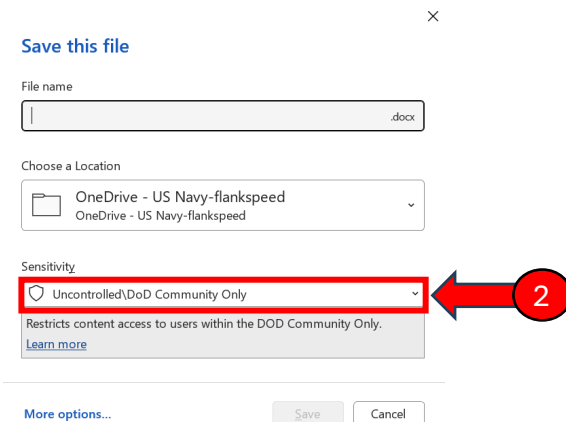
×

Save this file

File name

.docx

Choose a Location

OneDrive - US Navy-flankspeed
OneDrive - US Navy-flankspeed

Sensitivity

Uncontrolled\DoD Community Only

2

Restricts content access to users within the DOD Community Only.
Learn more

More options...

Save

Cancel